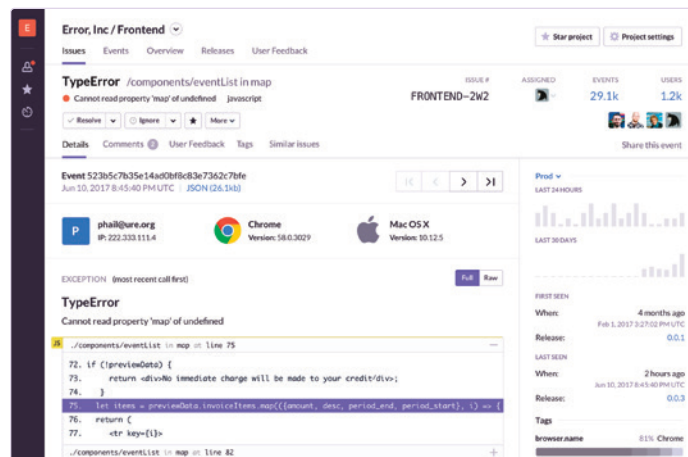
E

Error, Inc / Frontend

Star project

Project settings

Issues Events Overview Releases User Feedback

TypeError /components/eventList in map

Cannot read property 'map' of undefined javascript

ISSUE #
FRONTEND-2W2

ASSIGNED

EVENTS
29.1k

USERS
1.2k

Resolve Ignore More

Details Comments 2 User Feedback Tags Similar issues

Share this event

Event 523b5c7b35e14ad0bf8c8e7362c7bfe
Jun 10, 2017 8:45:40 PM UTC JSON (26.1kb)

Prod

LAST 24 HOURS

LAST 30 DAYS

P phail@ure.org
IP: 222.333.111.4

Chrome
Version: 58.0.3029

Mac OS X
Version: 10.12.5

EXCEPTION (most recent call first)

Full Raw

TypeError

Cannot read property 'map' of undefined

JS ./components/eventList in map at line 75

72. if (!previewData) {
73. return <div>No immediate charge will be made to your credit</div>;
74. }
75. let items = previewData.invoiceItems.map(({amount, desc, period_end, period_start}, i) => {
76. return (
77. <tr key={i}>

./components/eventList in map at line 82

FIRST SEEN

When: 4 months ago
Feb 1, 2017 3:27:02 PM UTC

Release: 0.0.1

LAST SEEN

When: 2 hours ago
Jun 10, 2017 8:45:40 PM UTC

Release: 0.0.3

Tags

browser.name 81% Chrome